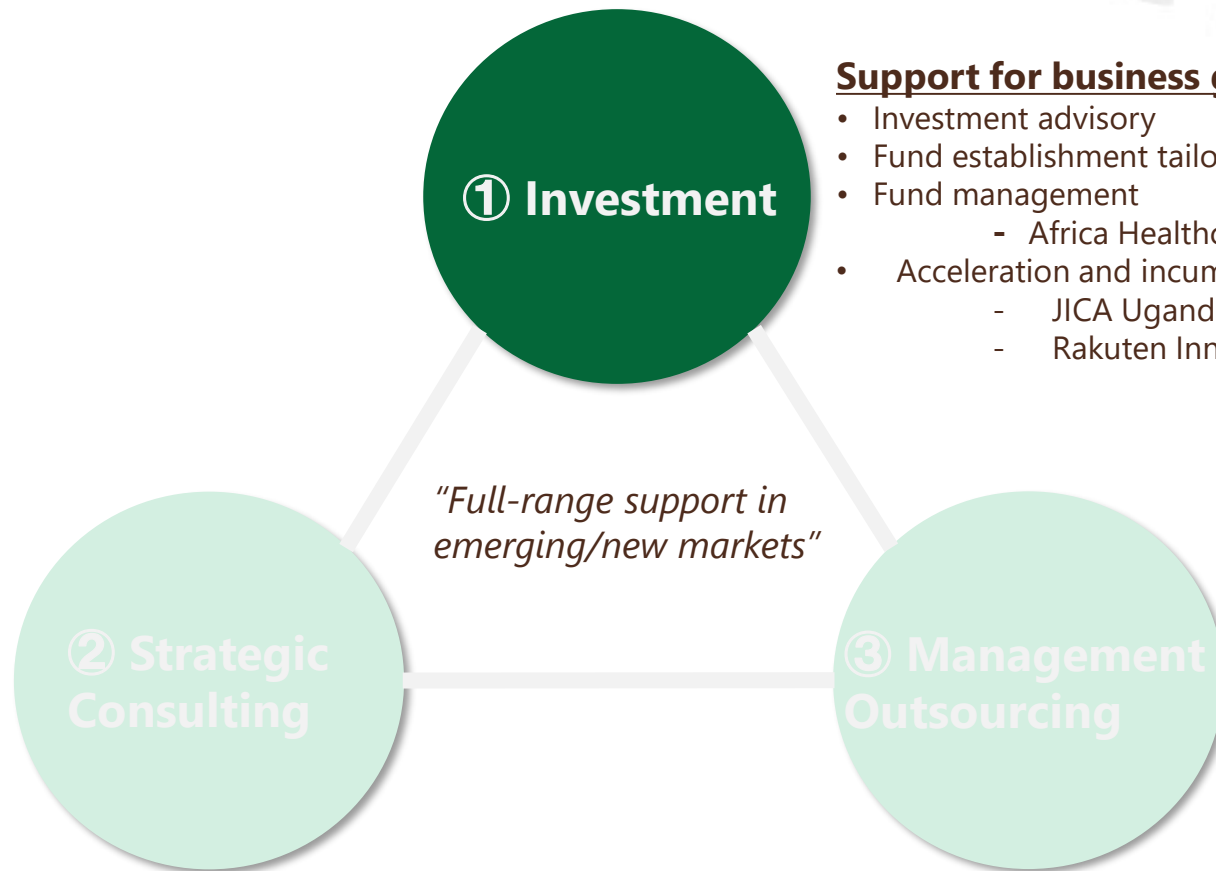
① Investment

Support for business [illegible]
- Investment advisory
- Fund establishment tailo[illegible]
- Fund management
  - Africa Healthc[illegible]
- Acceleration and incum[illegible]
  - JICA Ugand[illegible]
  - Rakuten Inn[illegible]

"Full-range support in emerging/new markets"

② Strategic Consulting

③ Management Outsourcing